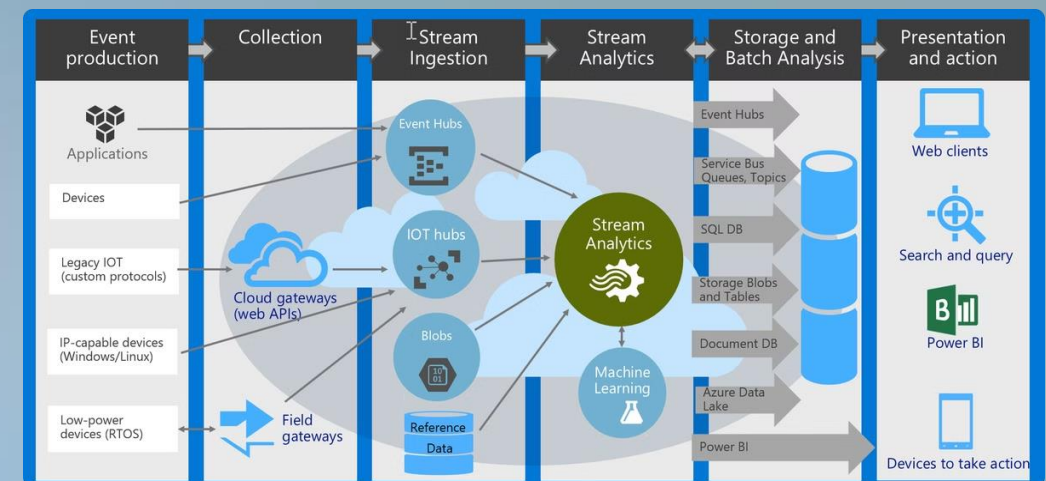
Event production

Collection

Stream Ingestion

Stream Analytics

Storage and Batch Analysis

Presentation and action

Applications

Devices

Legacy IOT (custom protocols)

IP-capable devices (Windows/Linux)

Low-power devices (RTOS)

Cloud gateways (web APIs)

Field gateways

Event Hubs

IOT hubs

Blobs

Reference Data

Stream Analytics

Machine Learning

Event Hubs

Service Bus Queues, Topics

SQL DB

Storage Blobs and Tables

Document DB

Azure Data Lake

Power BI

Web clients

Search and query

Power BI

Devices to take action